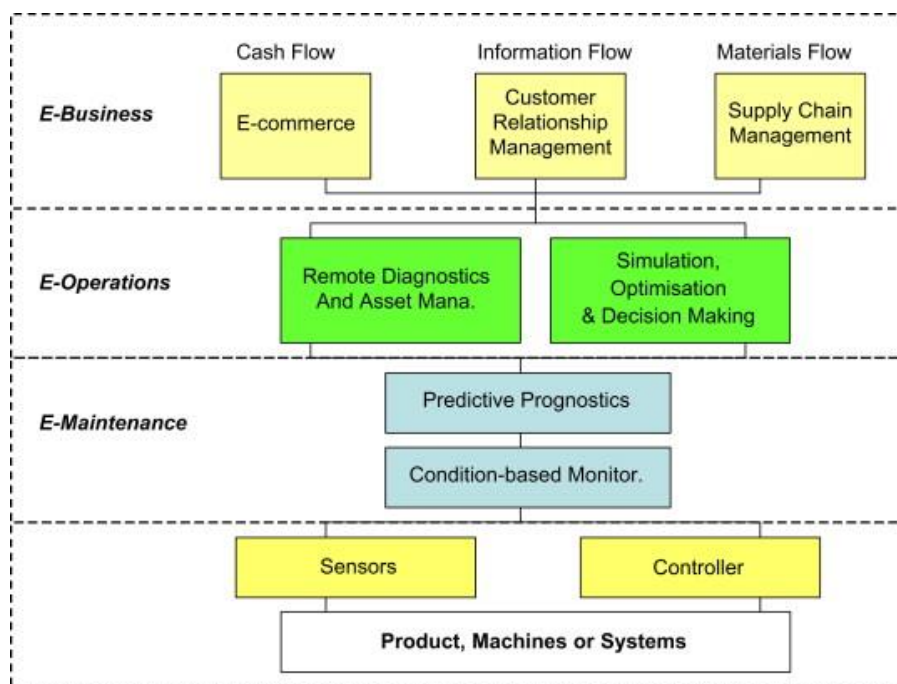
Cash Flow

Information Flow

Materials Flow

E-Business

E-commerce

Customer Relationship Management

Supply Chain Management

E-Operations

Remote Diagnostics And Asset Mana.

Simulation, Optimisation & Decision Making

E-Maintenance

Predictive Prognostics

Condition-based Monitor.

Sensors

Controller

Product, Machines or Systems